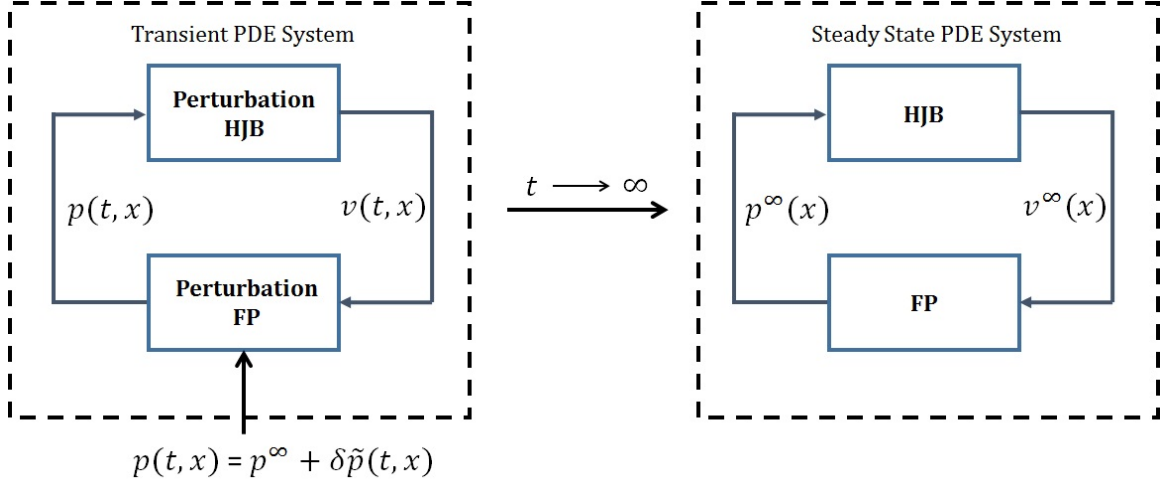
Transient PDE System

Perturbation HJB

$p(t, x)$

$v(t, x)$

Perturbation FP

$p(t, x) = p^{\infty} + \delta\tilde{p}(t, x)$

$t \longrightarrow \infty$

Steady State PDE System

HJB

$p^{\infty}(x)$

$v^{\infty}(x)$

FP